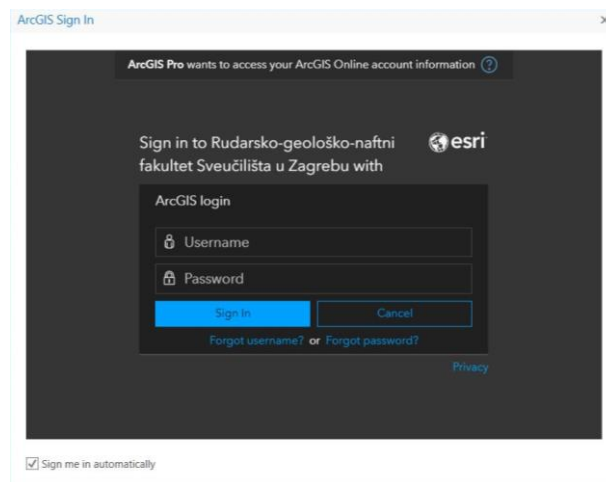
ArcGIS Sign In

×

ArcGIS Pro wants to access your ArcGIS Online account information ?

Sign in to Rudarsko-geološko-naftni fakultet Sveučilišta u Zagrebu with

esri

ArcGIS login

Username

Password

Sign In

Cancel

Forgot username? or Forgot password?

Privacy

Sign me in automatically